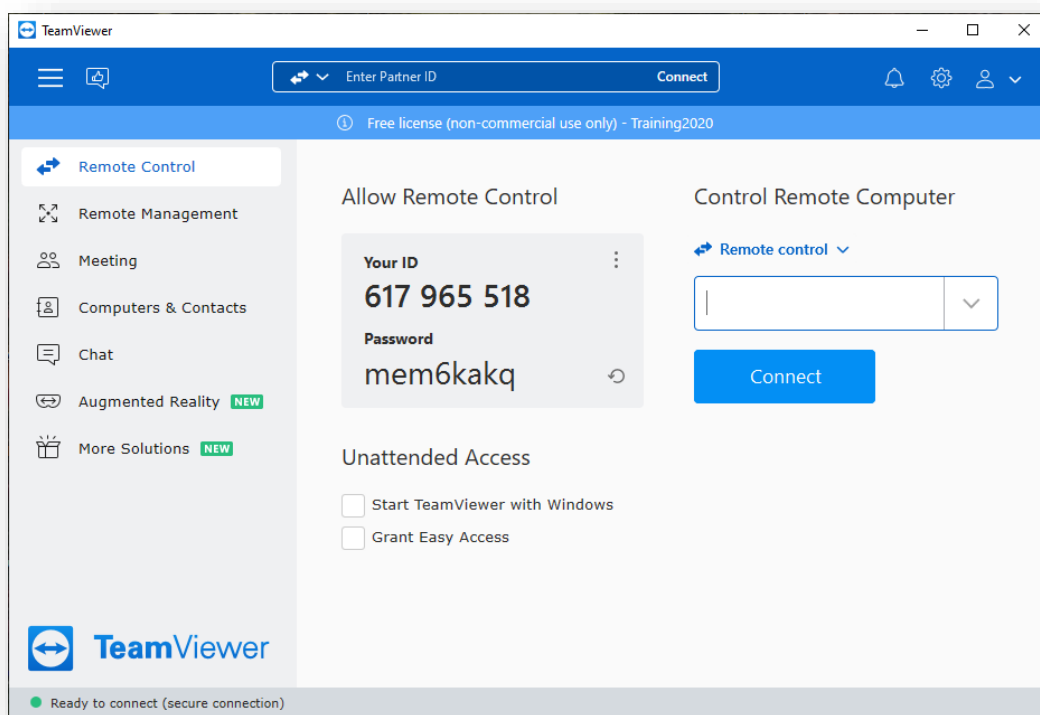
TeamViewer

Enter Partner ID Connect

Free license (non-commercial use only) - Training2020

Remote Control
Remote Management
Meeting
Computers & Contacts
Chat
Augmented Reality NEW
More Solutions NEW

TeamViewer

Allow Remote Control

Your ID
617 965 518
Password
mem6kakq

Unattended Access

Start TeamViewer with Windows
Grant Easy Access

Control Remote Computer

Remote control

Connect

Ready to connect (secure connection)